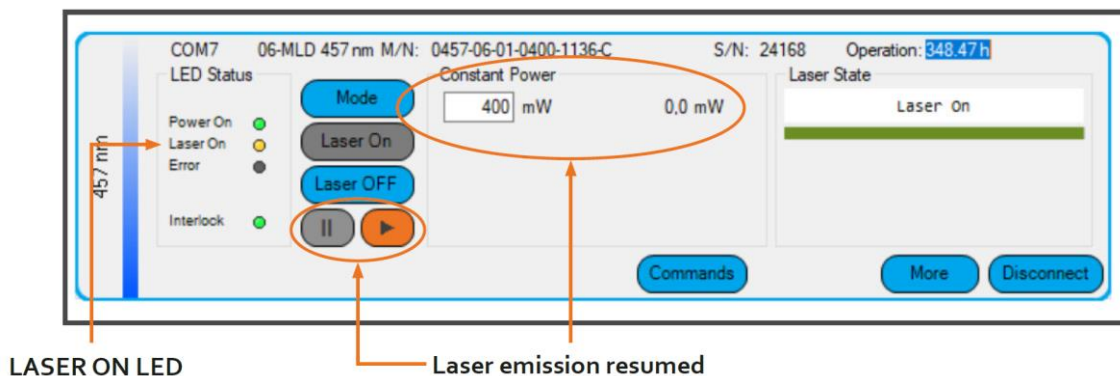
457 nm

COM7 06-MLD 457 nm M/N: 0457-06-01-0400-1136-C S/N: 24168 Operation: 348.47 h

LED Status

Power On
Laser On
Error

Interlock

Mode

Laser On

Laser OFF

Constant Power

400 mW 0,0 mW

Laser State

Laser On

Commands

More

Disconnect

LASER ON LED

Laser emission resumed